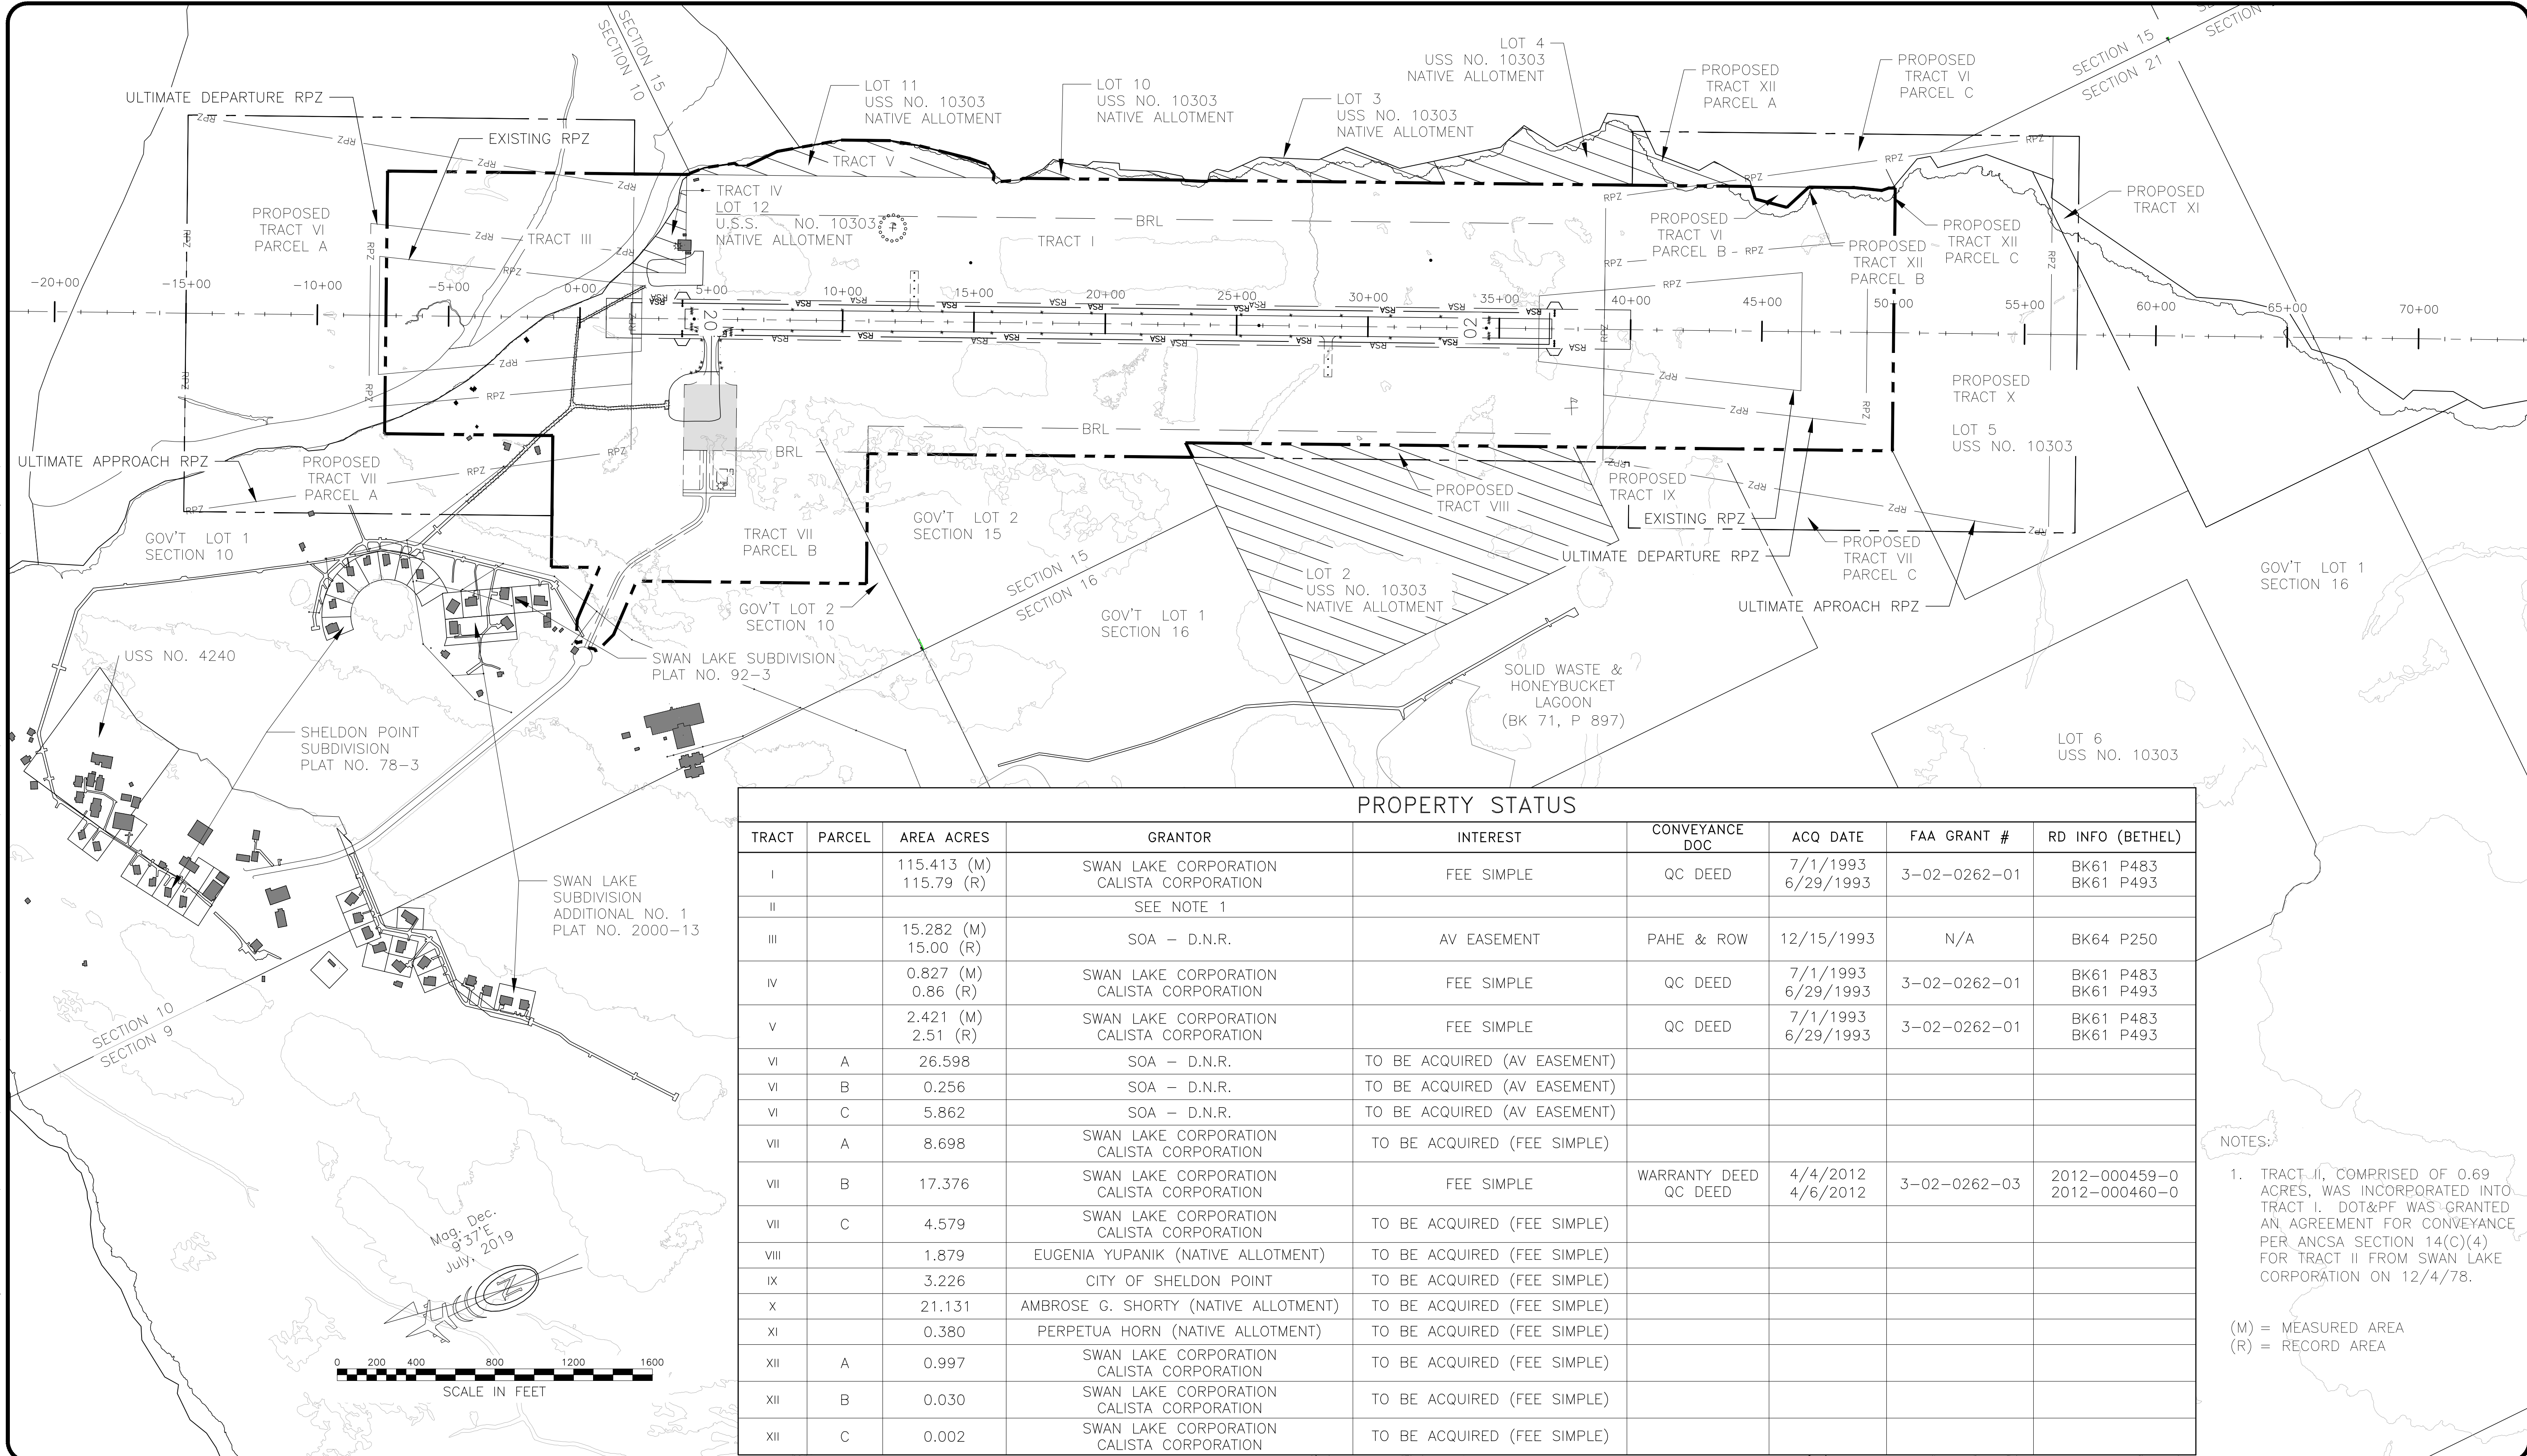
SECTION 15
SECTION 10
SECTION 15
SECTION 21
ULTIMATE DEPARTURE RPZ
EXISTING RPZ
LOT 11
USS NO. 10303
NATIVE ALLOTMENT
LOT 10
USS NO. 10303
NATIVE ALLOTMENT
LOT 3
USS NO. 10303
NATIVE ALLOTMENT
LOT 4
USS NO. 10303
NATIVE ALLOTMENT
PROPOSED
TRACT XII
PARCEL A
PROPOSED
TRACT VI
PARCEL C
TRACT V
TRACT IV
LOT 12
U.S.S. NO. 10303
NATIVE ALLOTMENT
PROPOSED
TRACT VI
PARCEL A
TRACT III
TRACT I
BRL
PROPOSED
TRACT VI
PARCEL B
PROPOSED
TRACT XII
PARCEL B
PROPOSED
TRACT XII
PARCEL C
PROPOSED
TRACT XI
−20+00
−15+00
−10+00
−5+00
0+00
5+00
10+00
15+00
20+00
25+00
30+00
35+00
40+00
45+00
50+00
55+00
60+00
65+00
70+00
20
02
RPZ
RSA
PROPOSED
TRACT X
LOT 5
USS NO. 10303
BRL
BRL
ULTIMATE APPROACH RPZ
PROPOSED
TRACT VII
PARCEL A
PROPOSED
TRACT VIII
PROPOSED
TRACT IX
EXISTING RPZ
ULTIMATE DEPARTURE RPZ
PROPOSED
TRACT VII
PARCEL C
ULTIMATE APROACH RPZ
GOV'T LOT 1
SECTION 10
TRACT VII
PARCEL B
GOV'T LOT 2
SECTION 15
SECTION 15
SECTION 16
GOV'T LOT 1
SECTION 16
LOT 2
USS NO. 10303
NATIVE ALLOTMENT
GOV'T LOT 1
SECTION 16
GOV'T LOT 2
SECTION 10
SWAN LAKE SUBDIVISION
PLAT NO. 92−3
USS NO. 4240
SOLID WASTE &
HONEYBUCKET
LAGOON
(BK 71, P 897)
LOT 6
USS NO. 10303
SHELDON POINT
SUBDIVISION
PLAT NO. 78−3
SWAN LAKE
SUBDIVISION
ADDITIONAL NO. 1
PLAT NO. 2000−13
SECTION 10
SECTION 9
Mag. Dec.
9°37'E
July, 2019
N
0 200 400 800 1200 1600
SCALE IN FEET

PROPERTY STATUS

| TRACT | PARCEL | AREA ACRES | GRANTOR | INTEREST | CONVEYANCE DOC | ACQ DATE | FAA GRANT # | RD INFO (BETHEL) |
|---|---|---|---|---|---|---|---|---|
| I | | 115.413 (M) 115.79 (R) | SWAN LAKE CORPORATION CALISTA CORPORATION | FEE SIMPLE | QC DEED | 7/1/1993 6/29/1993 | 3−02−0262−01 | BK61 P483 BK61 P493 |
| II | | | SEE NOTE 1 | | | | | |
| III | | 15.282 (M) 15.00 (R) | SOA − D.N.R. | AV EASEMENT | PAHE & ROW | 12/15/1993 | N/A | BK64 P250 |
| IV | | 0.827 (M) 0.86 (R) | SWAN LAKE CORPORATION CALISTA CORPORATION | FEE SIMPLE | QC DEED | 7/1/1993 6/29/1993 | 3−02−0262−01 | BK61 P483 BK61 P493 |
| V | | 2.421 (M) 2.51 (R) | SWAN LAKE CORPORATION CALISTA CORPORATION | FEE SIMPLE | QC DEED | 7/1/1993 6/29/1993 | 3−02−0262−01 | BK61 P483 BK61 P493 |
| VI | A | 26.598 | SOA − D.N.R. | TO BE ACQUIRED (AV EASEMENT) | | | | |
| VI | B | 0.256 | SOA − D.N.R. | TO BE ACQUIRED (AV EASEMENT) | | | | |
| VI | C | 5.862 | SOA − D.N.R. | TO BE ACQUIRED (AV EASEMENT) | | | | |
| VII | A | 8.698 | SWAN LAKE CORPORATION CALISTA CORPORATION | TO BE ACQUIRED (FEE SIMPLE) | | | | |
| VII | B | 17.376 | SWAN LAKE CORPORATION CALISTA CORPORATION | FEE SIMPLE | WARRANTY DEED QC DEED | 4/4/2012 4/6/2012 | 3−02−0262−03 | 2012−000459−0 2012−000460−0 |
| VII | C | 4.579 | SWAN LAKE CORPORATION CALISTA CORPORATION | TO BE ACQUIRED (FEE SIMPLE) | | | | |
| VIII | | 1.879 | EUGENIA YUPANIK (NATIVE ALLOTMENT) | TO BE ACQUIRED (FEE SIMPLE) | | | | |
| IX | | 3.226 | CITY OF SHELDON POINT | TO BE ACQUIRED (FEE SIMPLE) | | | | |
| X | | 21.131 | AMBROSE G. SHORTY (NATIVE ALLOTMENT) | TO BE ACQUIRED (FEE SIMPLE) | | | | |
| XI | | 0.380 | PERPETUA HORN (NATIVE ALLOTMENT) | TO BE ACQUIRED (FEE SIMPLE) | | | | |
| XII | A | 0.997 | SWAN LAKE CORPORATION CALISTA CORPORATION | TO BE ACQUIRED (FEE SIMPLE) | | | | |
| XII | B | 0.030 | SWAN LAKE CORPORATION CALISTA CORPORATION | TO BE ACQUIRED (FEE SIMPLE) | | | | |
| XII | C | 0.002 | SWAN LAKE CORPORATION CALISTA CORPORATION | TO BE ACQUIRED (FEE SIMPLE) | | | | |

NOTES:

1. TRACT II, COMPRISED OF 0.69 ACRES, WAS INCORPORATED INTO TRACT I. DOT&PF WAS GRANTED AN AGREEMENT FOR CONVEYANCE PER ANCSA SECTION 14(C)(4) FOR TRACT II FROM SWAN LAKE CORPORATION ON 12/4/78.

(M) = MEASURED AREA
(R) = RECORD AREA